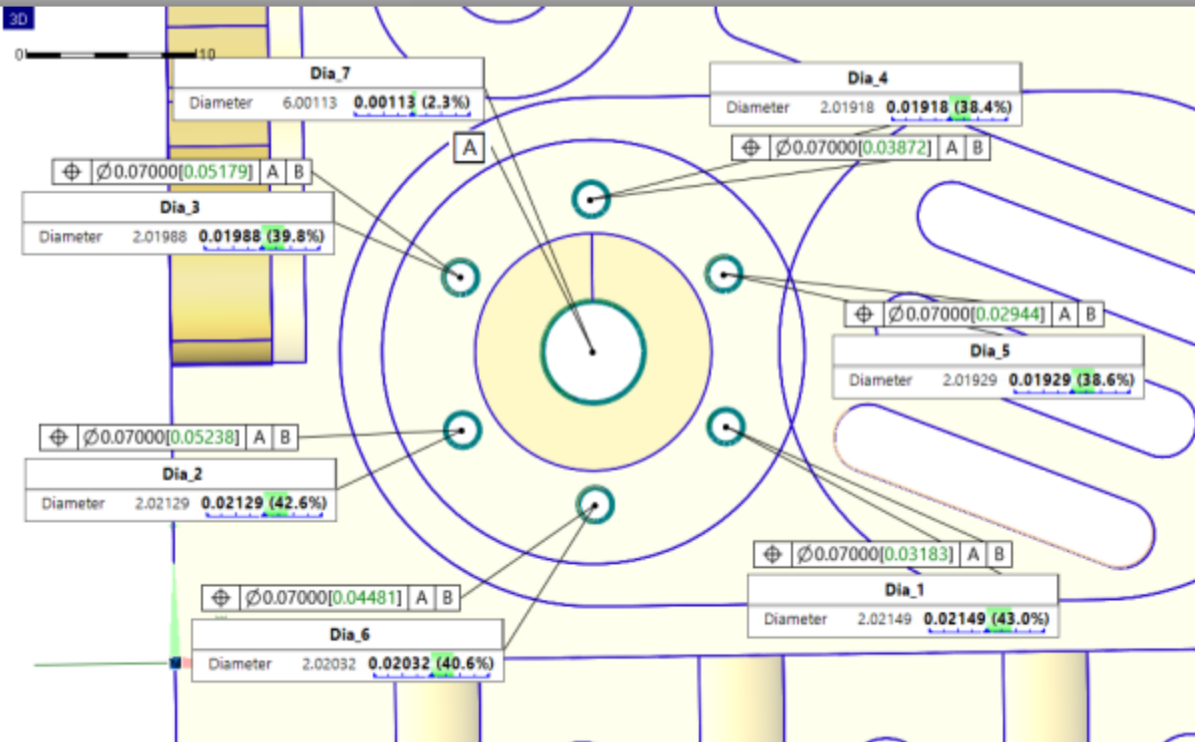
3D

0 10

Dia_7
Diameter 6.00113 0.00113 (2.3%)

A

Dia_4
Diameter 2.01918 0.01918 (38.4%)

⌖ $\varnothing$0.07000[0.03872] A B

⌖ $\varnothing$0.07000[0.05179] A B

Dia_3
Diameter 2.01988 0.01988 (39.8%)

⌖ $\varnothing$0.07000[0.02944] A B

Dia_5
Diameter 2.01929 0.01929 (38.6%)

⌖ $\varnothing$0.07000[0.05238] A B

Dia_2
Diameter 2.02129 0.02129 (42.6%)

⌖ $\varnothing$0.07000[0.03183] A B

Dia_1
Diameter 2.02149 0.02149 (43.0%)

⌖ $\varnothing$0.07000[0.04481] A B

Dia_6
Diameter 2.02032 0.02032 (40.6%)